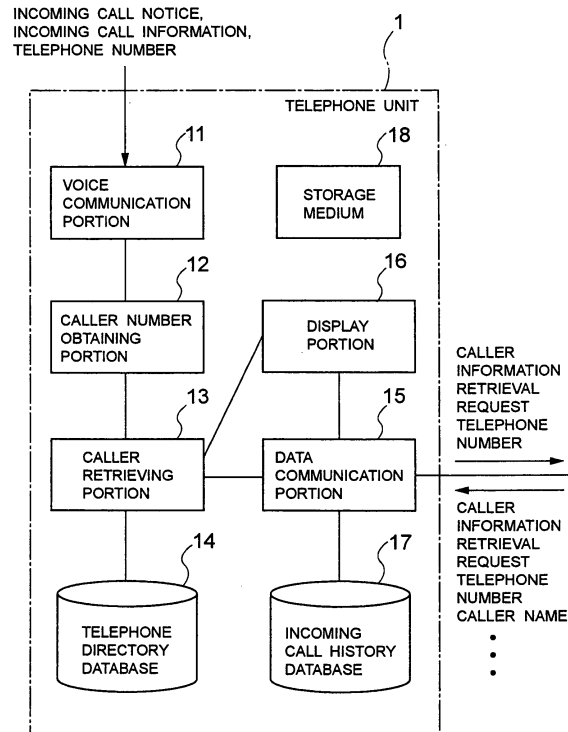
INCOMING CALL NOTICE, INCOMING CALL INFORMATION, TELEPHONE NUMBER

1

TELEPHONE UNIT

11

VOICE COMMUNICATION PORTION

18

STORAGE MEDIUM

12

CALLER NUMBER OBTAINING PORTION

16

DISPLAY PORTION

CALLER INFORMATION RETRIEVAL REQUEST TELEPHONE NUMBER

13

CALLER RETRIEVING PORTION

15

DATA COMMUNICATION PORTION

CALLER INFORMATION RETRIEVAL REQUEST TELEPHONE NUMBER CALLER NAME

14

TELEPHONE DIRECTORY DATABASE

17

INCOMING CALL HISTORY DATABASE